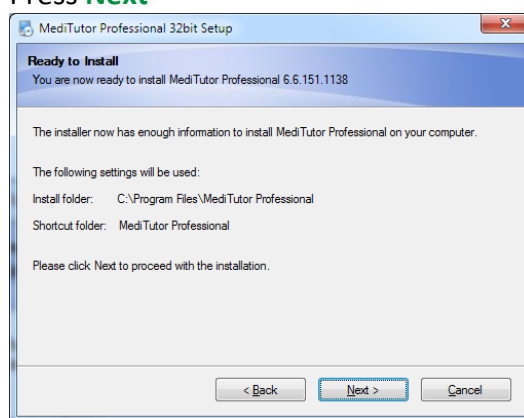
Press Next

MediTutor Professional 32bit Setup

Ready to Install
You are now ready to install MediTutor Professional 6.6.151.1138

The installer now has enough information to install MediTutor Professional on your computer.

The following settings will be used:

Install folder: C:\Program Files\MediTutor Professional

Shortcut folder: MediTutor Professional

Please click Next to proceed with the installation.

< Back
Next >
Cancel